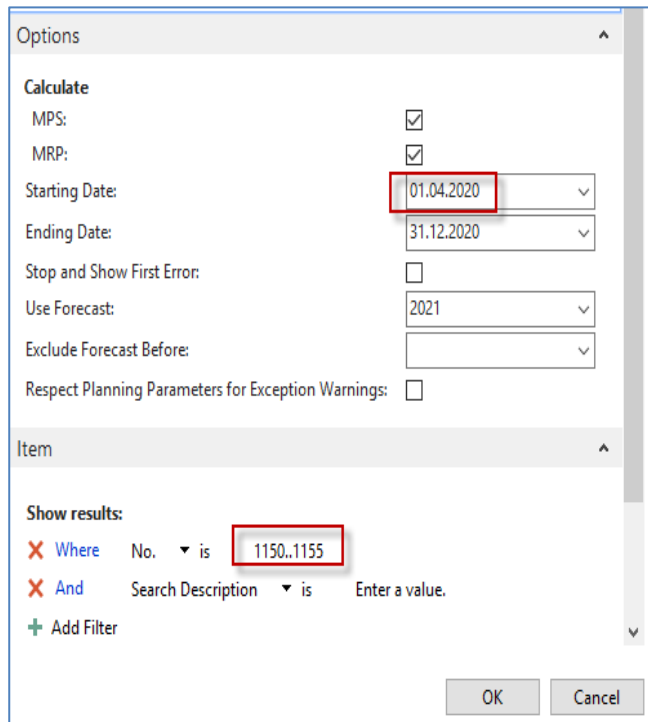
Options

Calculate

MPS: ☑

MRP: ☑

Starting Date: 01.04.2020

Ending Date: 31.12.2020

Stop and Show First Error: ☐

Use Forecast: 2021

Exclude Forecast Before:

Respect Planning Parameters for Exception Warnings: ☐

Item

Show results:

Where No. is 1150..1155

And Search Description is Enter a value.

Add Filter

OK Cancel